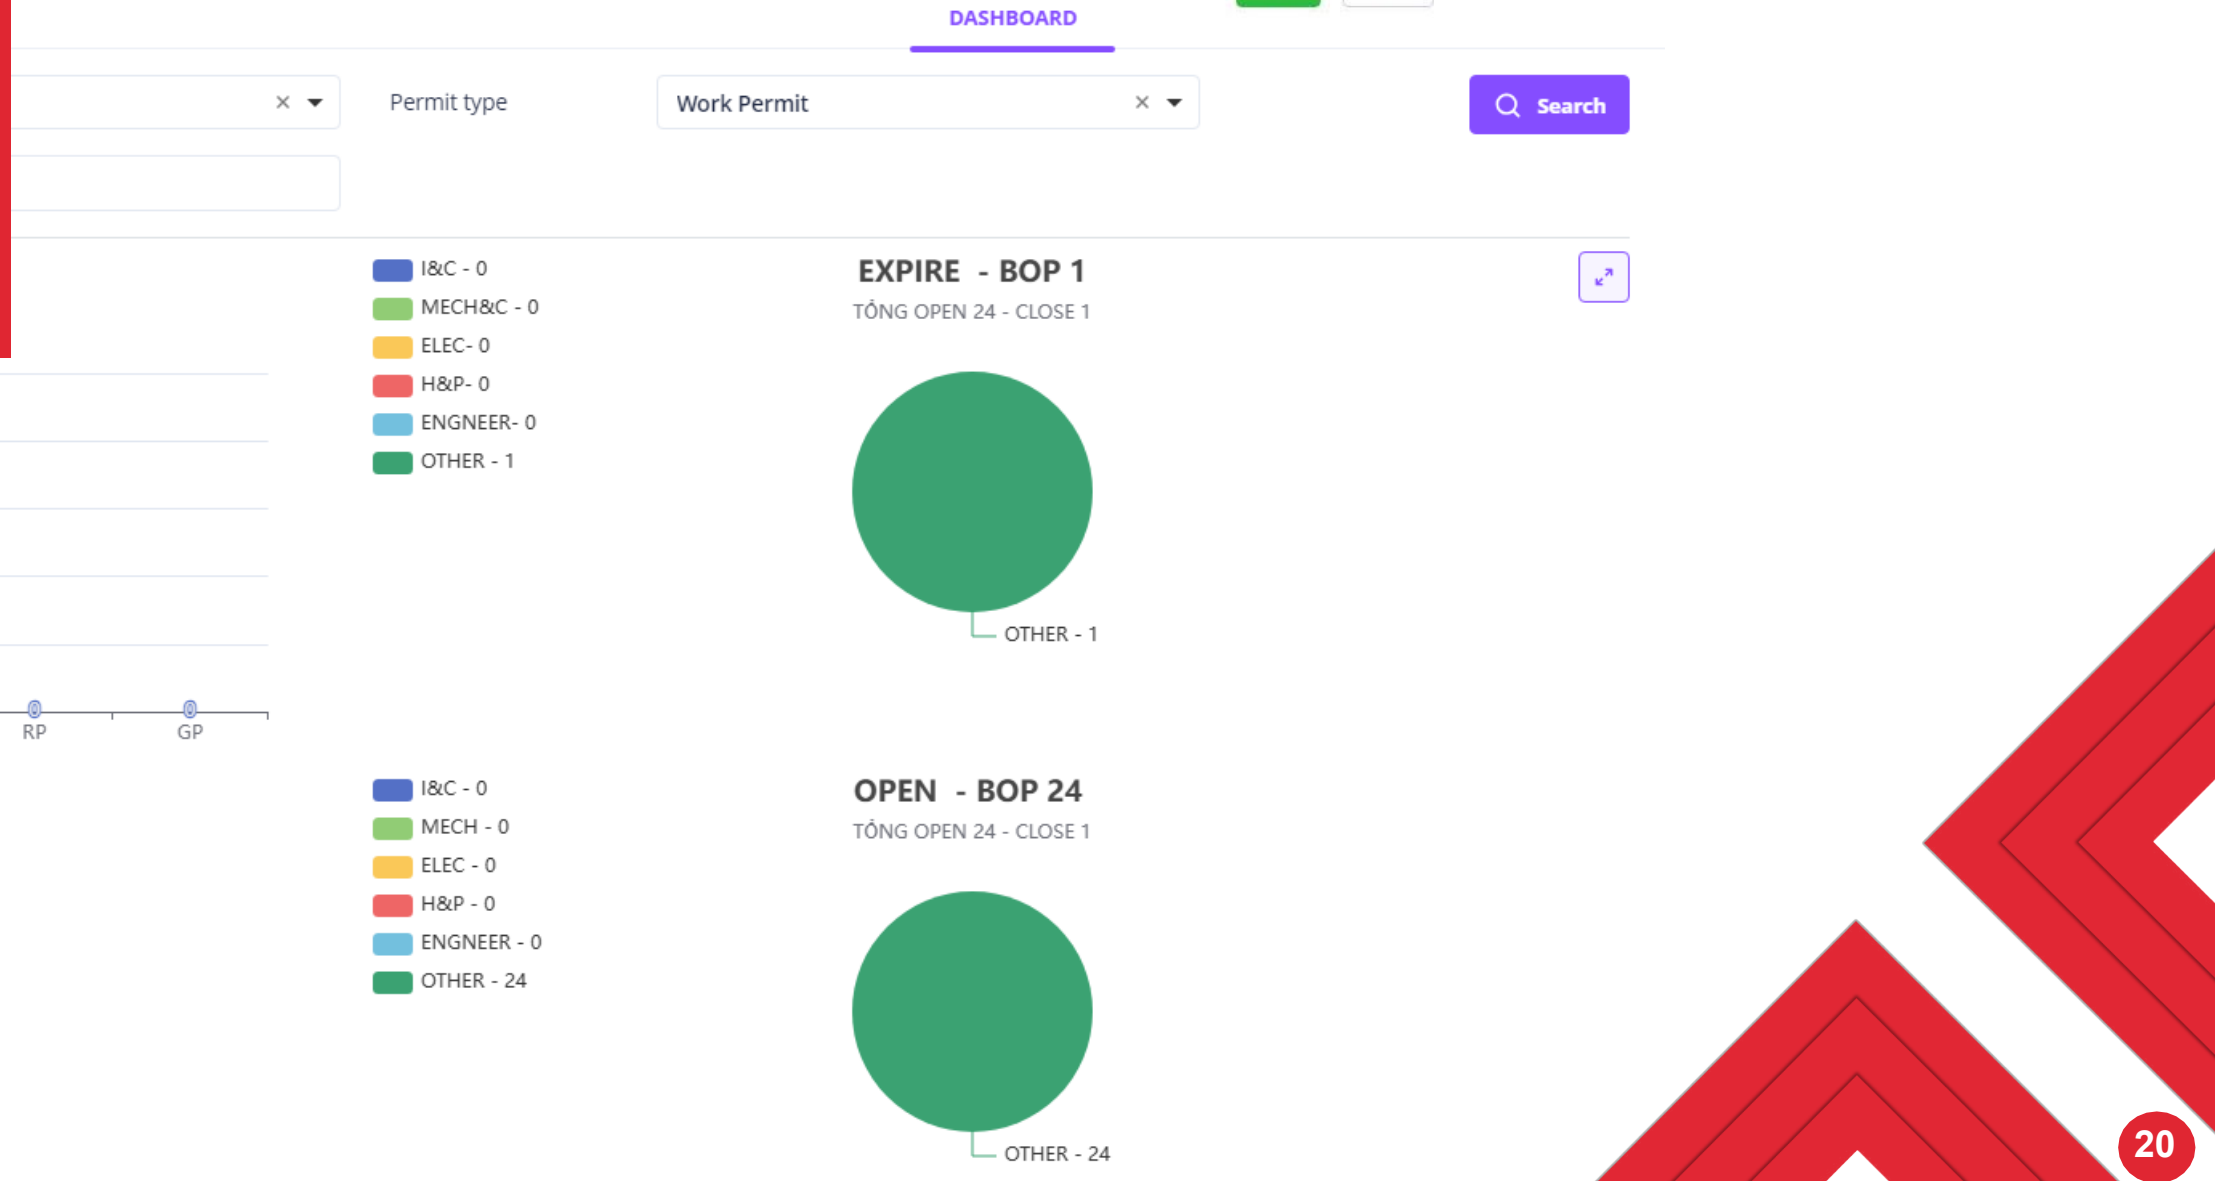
DASHBOARD

Permit type

Work Permit

Search

I&C - 0
MECH&C - 0
ELEC- 0
H&P- 0
ENGNEER- 0
OTHER - 1

EXPIRE - BOP 1
TỔNG OPEN 24 - CLOSE 1

OTHER - 1

0 0
RP GP

I&C - 0
MECH - 0
ELEC - 0
H&P - 0
ENGNEER - 0
OTHER - 24

OPEN - BOP 24
TỔNG OPEN 24 - CLOSE 1

OTHER - 24

20